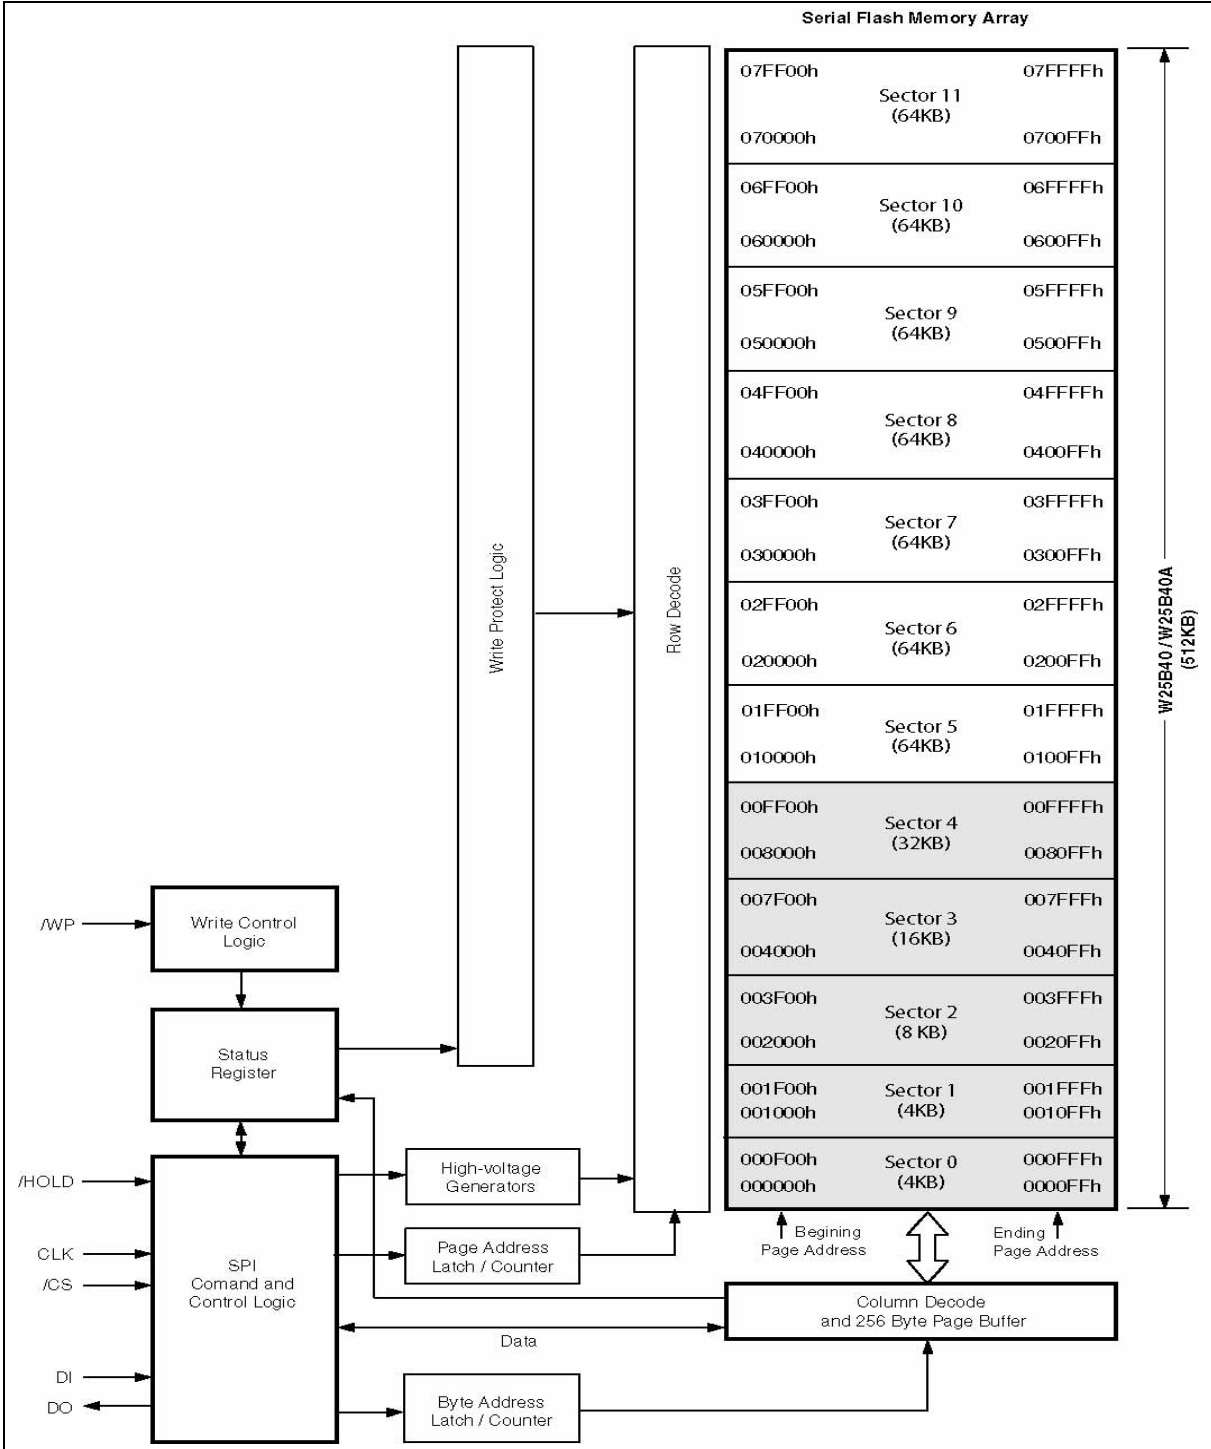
Serial Flash Memory Array

07FF00h
Sector 11
(64KB)
070000h
07FFFFh
0700FFh

06FF00h
Sector 10
(64KB)
060000h
06FFFFh
0600FFh

05FF00h
Sector 9
(64KB)
050000h
05FFFFh
0500FFh

04FF00h
Sector 8
(64KB)
040000h
04FFFFh
0400FFh

03FF00h
Sector 7
(64KB)
030000h
03FFFFh
0300FFh

02FF00h
Sector 6
(64KB)
020000h
02FFFFh
0200FFh

01FF00h
Sector 5
(64KB)
010000h
01FFFFh
0100FFh

00FF00h
Sector 4
(32KB)
008000h
00FFFFh
0080FFh

007F00h
Sector 3
(16KB)
004000h
007FFFh
0040FFh

003F00h
Sector 2
(8 KB)
002000h
003FFFh
0020FFh

001F00h
Sector 1
(4KB)
001000h
001FFFh
0010FFh

000F00h
Sector 0
(4KB)
000000h
000FFFh
0000FFh

W25B40 / W25B40A
(512KB)

Write Protect Logic

Row Decode

/WP
Write Control Logic

Status Register

/HOLD
CLK
/CS
SPI
Comand and
Control Logic

DI
DO

High-voltage Generators

Page Address Latch / Counter

Begining Page Address

Ending Page Address

Column Decode
and 256 Byte Page Buffer

Data

Byte Address Latch / Counter